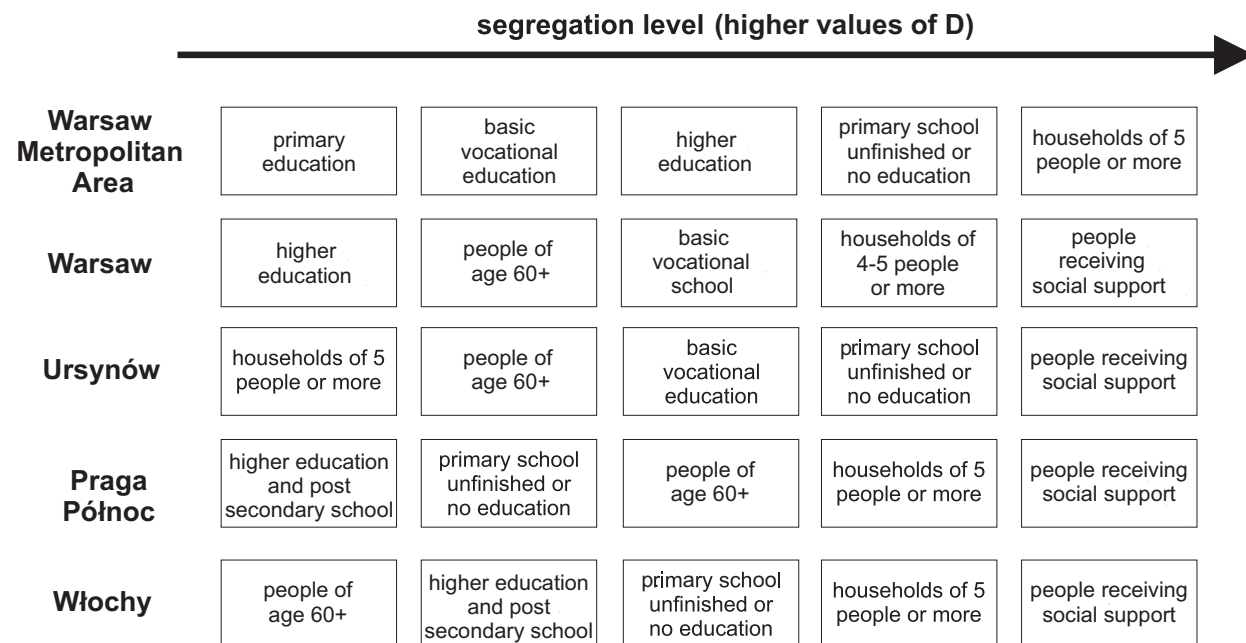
segregation level (higher values of D)

| | | | | | |
|---|---|---|---|---|---|
| Warsaw Metropolitan Area | primary education | basic vocational education | higher education | primary school unfinished or no education | households of 5 people or more |
| Warsaw | higher education | people of age 60+ | basic vocational school | households of 4-5 people or more | people receiving social support |
| Ursynów | households of 5 people or more | people of age 60+ | basic vocational education | primary school unfinished or no education | people receiving social support |
| Praga Północ | higher education and post secondary school | primary school unfinished or no education | people of age 60+ | households of 5 people or more | people receiving social support |
| Włochy | people of age 60+ | higher education and post secondary school | primary school unfinished or no education | households of 5 people or more | people receiving social support |